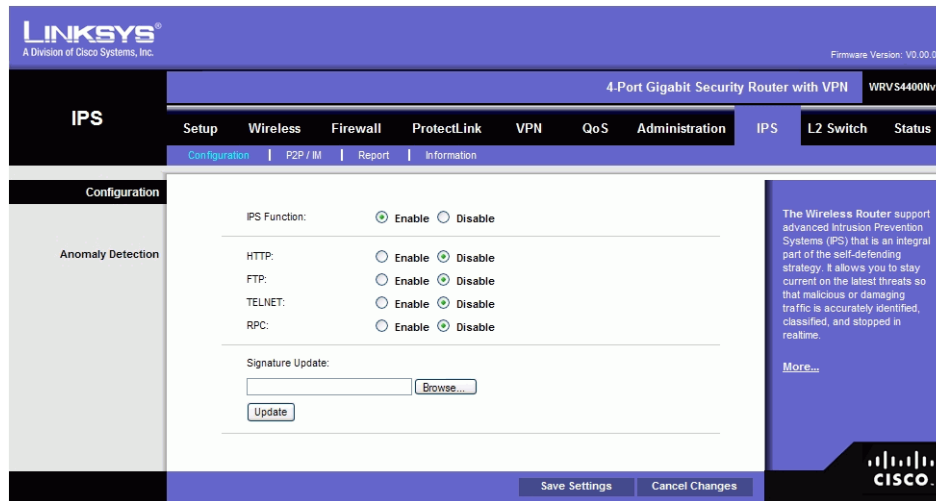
LINKSYS®
A Division of Cisco Systems, Inc.

Firmware Version: V0.00.0

4-Port Gigabit Security Router with VPN | WRVS4400Nv

IPS

Setup | Wireless | Firewall | ProtectLink | VPN | QoS | Administration | IPS | L2 Switch | Status

Configuration | P2P / IM | Report | Information

Configuration

IPS Function: Enable Disable

Anomaly Detection

HTTP: Enable Disable
FTP: Enable Disable
TELNET: Enable Disable
RPC: Enable Disable

Signature Update:

Browse...

Update

The Wireless Router support advanced Intrusion Prevention Systems (IPS) that is an integral part of the self-defending strategy. It allows you to stay current on the latest threats so that malicious or damaging traffic is accurately identified, classified, and stopped in realtime.

More...

Save Settings | Cancel Changes

CISCO.